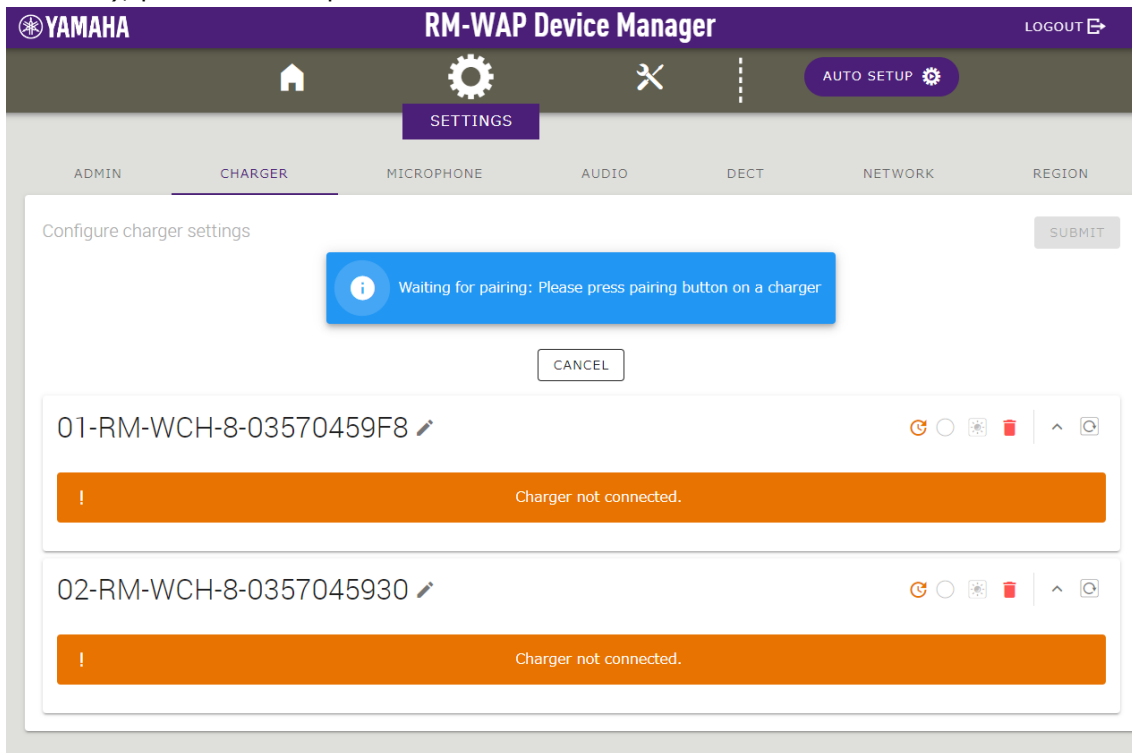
YAMAHA
RM-WAP Device Manager
LOGOUT

AUTO SETUP
SETTINGS

ADMIN
CHARGER
MICROPHONE
AUDIO
DECT
NETWORK
REGION

Configure charger settings
SUBMIT

Waiting for pairing: Please press pairing button on a charger

CANCEL

01-RM-WCH-8-03570459F8

!
Charger not connected.

02-RM-WCH-8-0357045930

!
Charger not connected.